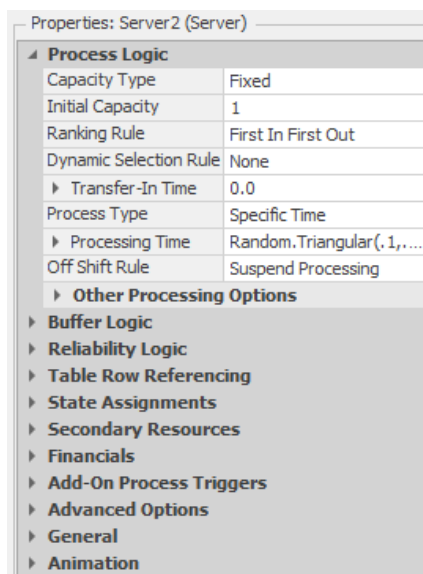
Properties: Server2 (Server)

Process Logic

| Capacity Type | Fixed |
|---|---|
| Initial Capacity | 1 |
| Ranking Rule | First In First Out |
| Dynamic Selection Rule | None |
| Transfer-In Time | 0.0 |
| Process Type | Specific Time |
| Processing Time | Random.Triangular(.1,.... |
| Off Shift Rule | Suspend Processing |

Other Processing Options

Buffer Logic

Reliability Logic

Table Row Referencing

State Assignments

Secondary Resources

Financials

Add-On Process Triggers

Advanced Options

General

Animation